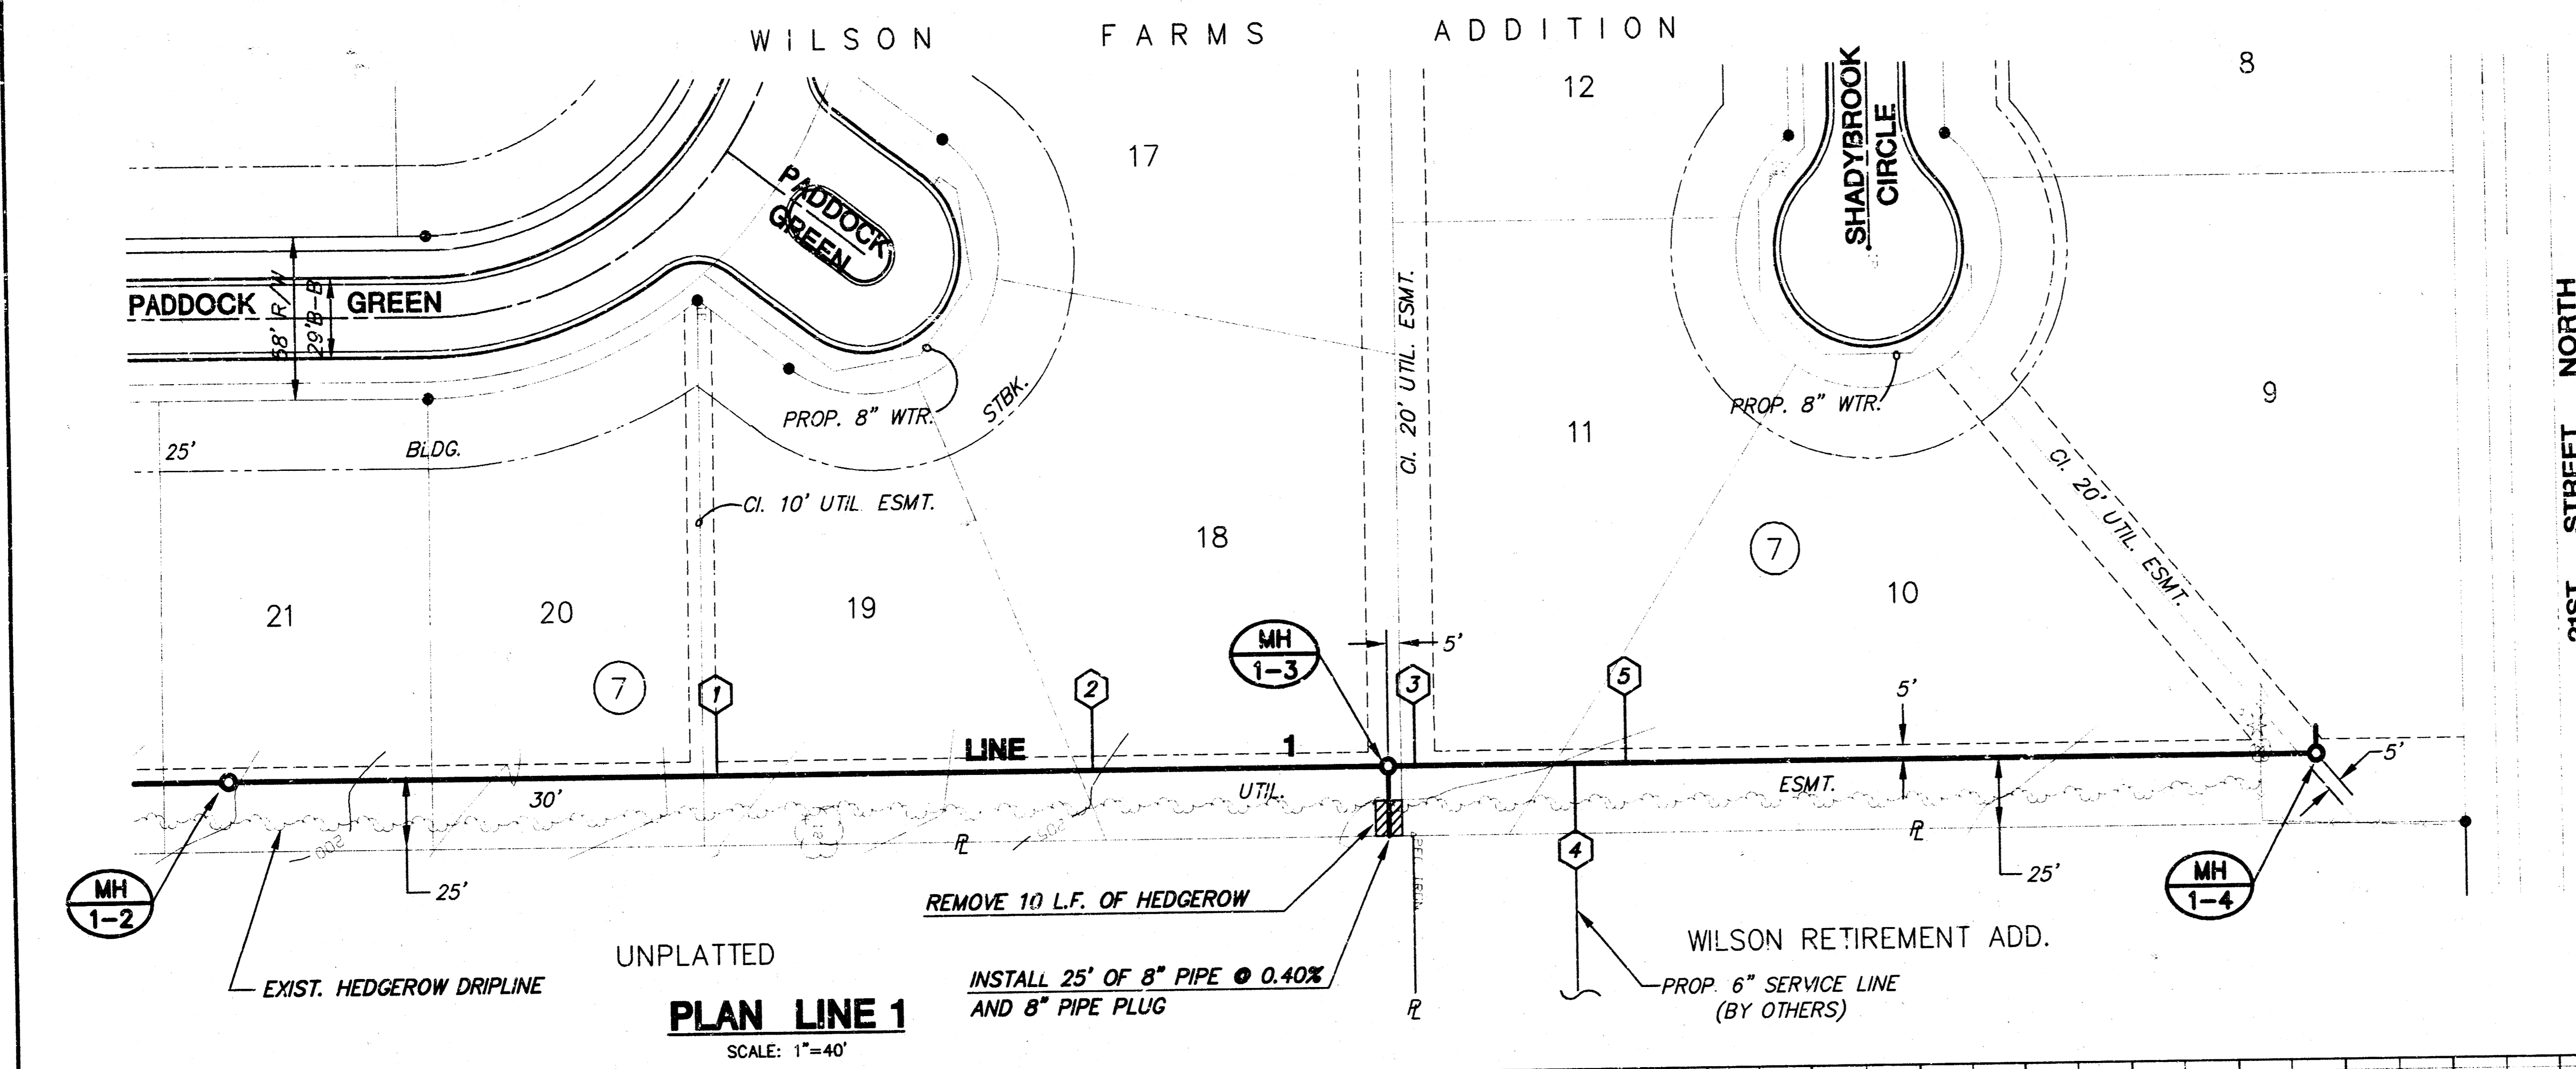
WILSON FARMS ADDITION

12

8

17

PADDOCK GREEN

SHADYBROOK CIRCLE

PADDOCK

58' R/W

29' B-B

GREEN

CI. 20' UTIL. ESMT.

PROP. 8" WTR.

STBK.

PROP. 8" WTR.

11

9

25'

BLDG.

CI. 10' UTIL. ESMT.

CI. 20' UTIL. ESMT.

18

7

10

21

20

19

MH 1-3

5'

5'

7

1

2

3

5

LINE 1

5'

30'

UTIL.

ESMT.

℞

℞

25'

4

25'

MH 1-2

MH 1-4

REMOVE 10 L.F. OF HEDGEROW

WILSON RETIREMENT ADD.

UNPLATTED

EXIST. HEDGEROW DRIPLINE

INSTALL 25' OF 8" PIPE @ 0.40% AND 8" PIPE PLUG

℞

PROP. 6" SERVICE LINE (BY OTHERS)

PLAN LINE 1

SCALE: 1"=40'

21ST STREET NORTH